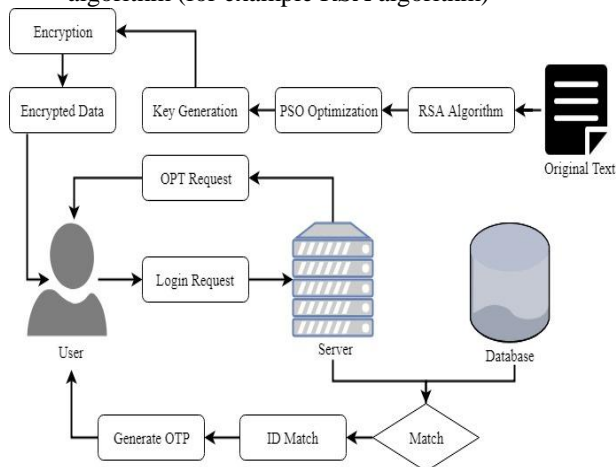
algorithm (for example RSA algorithm)

Encryption

Encrypted Data

Key Generation

PSO Optimization

RSA Algorithm

Original Text

OPT Request

Login Request

User

Server

Database

Match

ID Match

Generate OTP